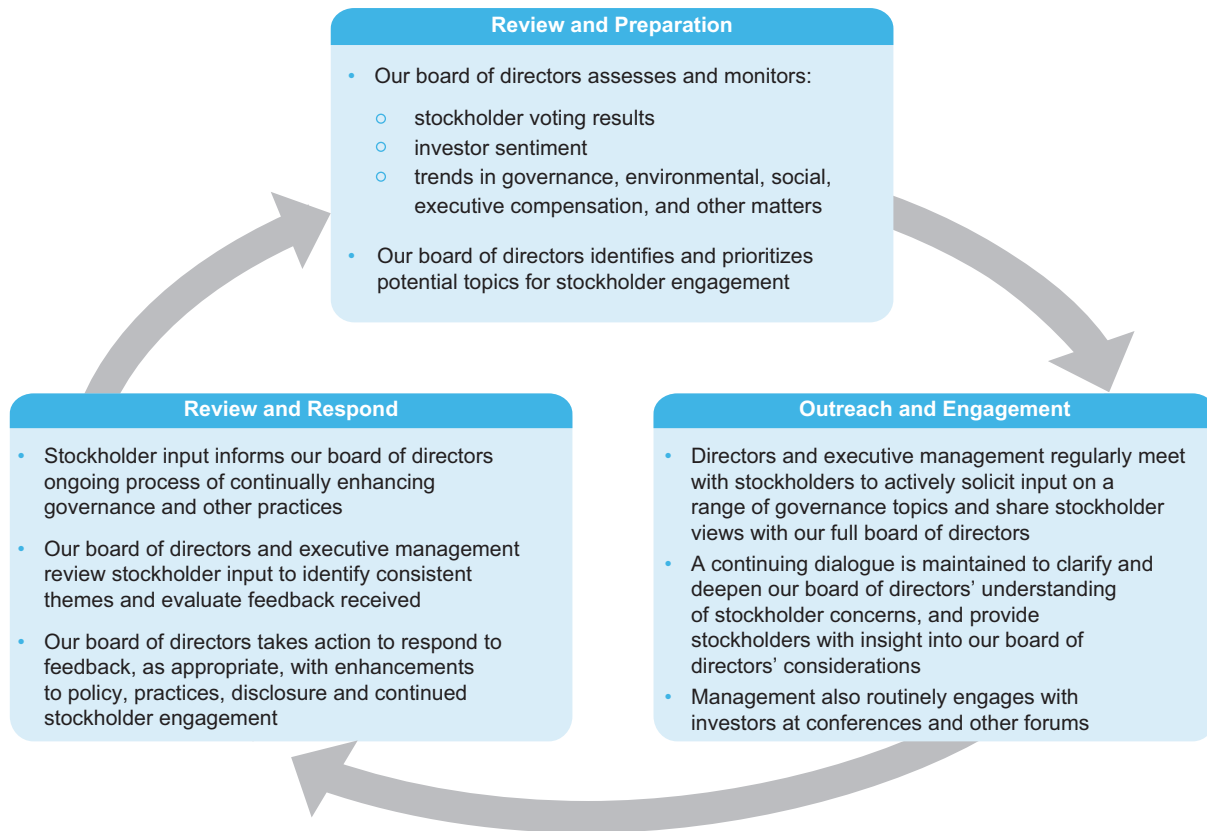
Review and Preparation

• Our board of directors assesses and monitors:

○ stockholder voting results
○ investor sentiment
○ trends in governance, environmental, social, executive compensation, and other matters

• Our board of directors identifies and prioritizes potential topics for stockholder engagement

Review and Respond

• Stockholder input informs our board of directors ongoing process of continually enhancing governance and other practices

• Our board of directors and executive management review stockholder input to identify consistent themes and evaluate feedback received

• Our board of directors takes action to respond to feedback, as appropriate, with enhancements to policy, practices, disclosure and continued stockholder engagement

Outreach and Engagement

• Directors and executive management regularly meet with stockholders to actively solicit input on a range of governance topics and share stockholder views with our full board of directors

• A continuing dialogue is maintained to clarify and deepen our board of directors' understanding of stockholder concerns, and provide stockholders with insight into our board of directors' considerations

• Management also routinely engages with investors at conferences and other forums